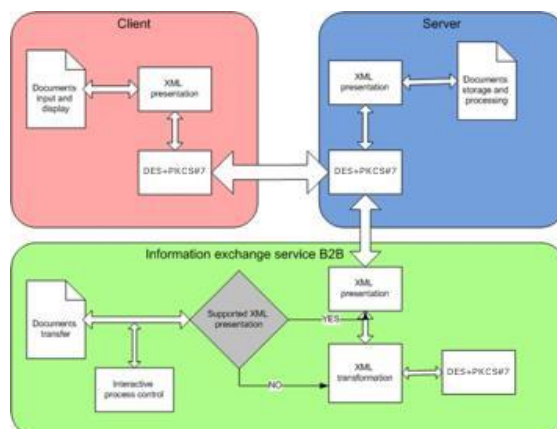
Client

Documents input and display

XML presentation

DES+PKCS#7

Server

XML presentation

Documents storage and processing

DES+PKCS#7

Information exchange service B2B

Documents transfer

Supported XML presentation

YES

NO

XML presentation

Interactive process control

XML transformation

DES+PKCS#7